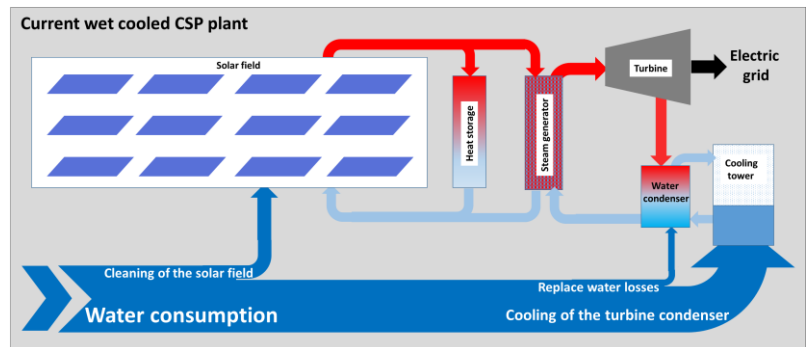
Current wet cooled CSP plant

Solar field

Heat storage

Steam generator

Turbine

Electric grid

Water condenser

Cooling tower

Cleaning of the solar field

Replace water losses

Water consumption

Cooling of the turbine condenser